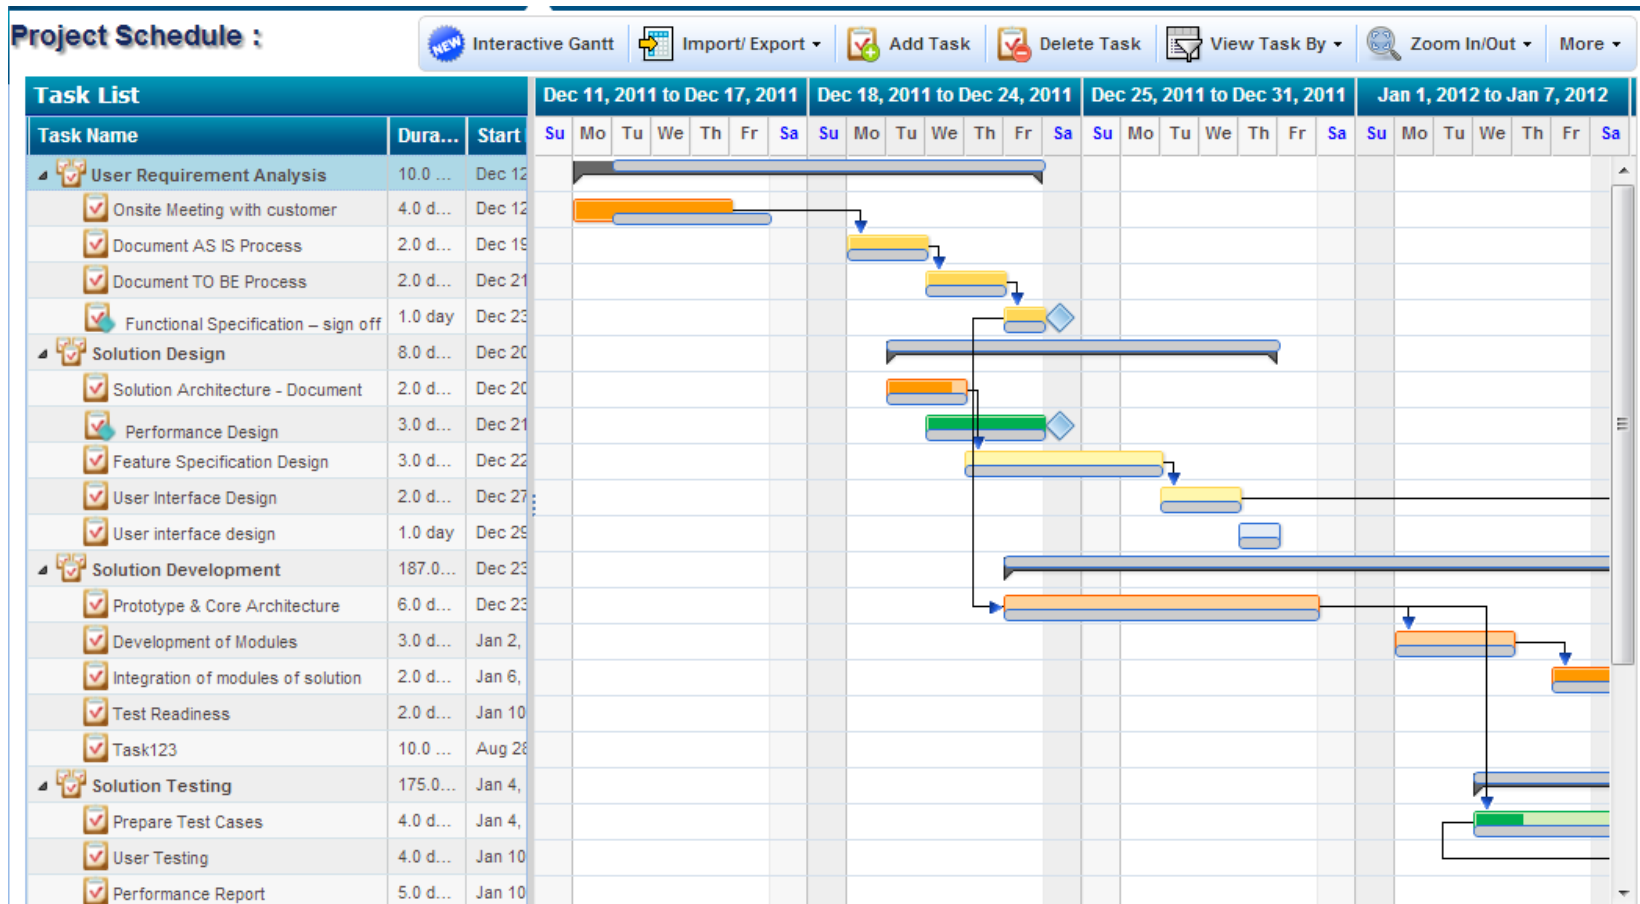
Project Schedule :

NEW Interactive Gantt | Import/ Export ▾ | Add Task | Delete Task | View Task By ▾ | Zoom In/Out ▾ | More ▾

Task List

| Task Name | Dura... | Start |
|---|---|---|
| User Requirement Analysis | 10.0 ... | Dec 12 |
| Onsite Meeting with customer | 4.0 d... | Dec 12 |
| Document AS IS Process | 2.0 d... | Dec 19 |
| Document TO BE Process | 2.0 d... | Dec 21 |
| Functional Specification – sign off | 1.0 day | Dec 23 |
| Solution Design | 8.0 d... | Dec 20 |
| Solution Architecture - Document | 2.0 d... | Dec 20 |
| Performance Design | 3.0 d... | Dec 21 |
| Feature Specification Design | 3.0 d... | Dec 22 |
| User Interface Design | 2.0 d... | Dec 27 |
| User interface design | 1.0 day | Dec 29 |
| Solution Development | 187.0... | Dec 23 |
| Prototype & Core Architecture | 6.0 d... | Dec 23 |
| Development of Modules | 3.0 d... | Jan 2, |
| Integration of modules of solution | 2.0 d... | Jan 6, |
| Test Readiness | 2.0 d... | Jan 10 |
| Task123 | 10.0 ... | Aug 28 |
| Solution Testing | 175.0... | Jan 4, |
| Prepare Test Cases | 4.0 d... | Jan 4, |
| User Testing | 4.0 d... | Jan 10 |
| Performance Report | 5.0 d... | Jan 10 |

| Dec 11, 2011 to Dec 17, 2011 | Dec 18, 2011 to Dec 24, 2011 | Dec 25, 2011 to Dec 31, 2011 | Jan 1, 2012 to Jan 7, 2012 |
|---|---|---|---|
| Su Mo Tu We Th Fr Sa | Su Mo Tu We Th Fr Sa | Su Mo Tu We Th Fr Sa | Su Mo Tu We Th Fr Sa |